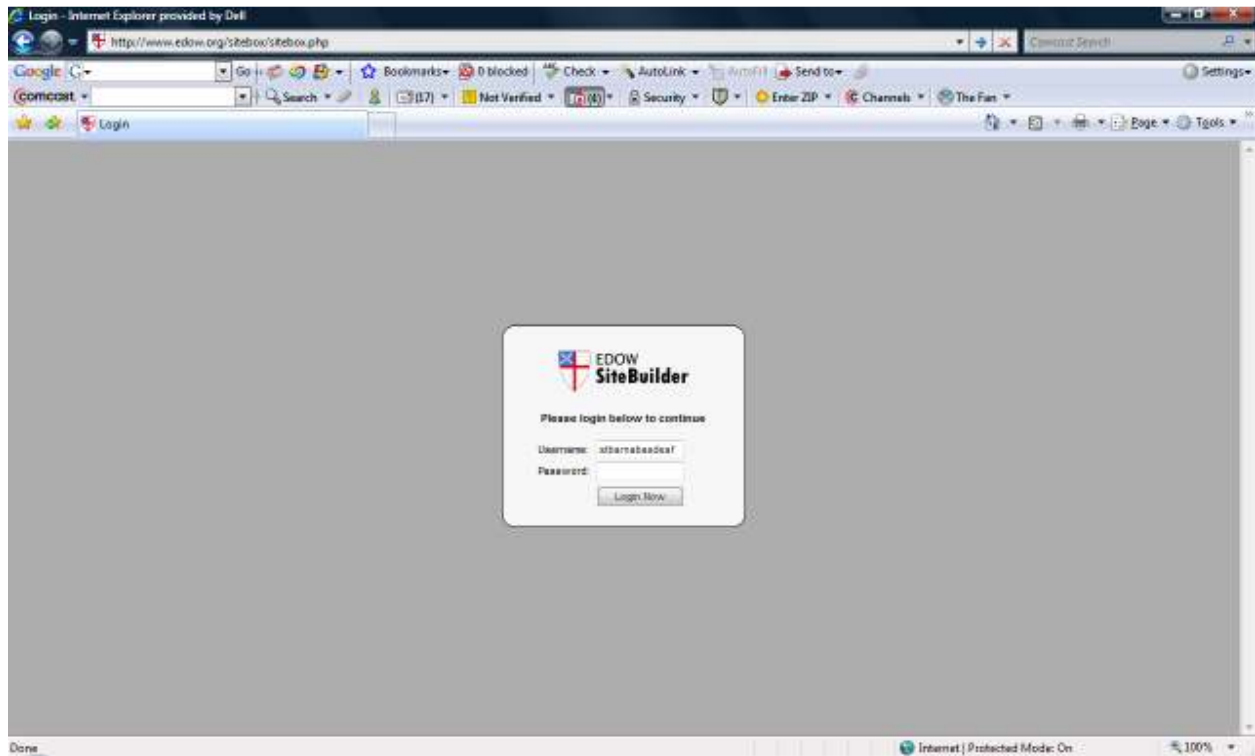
Login - Internet Explorer provided by Dell

http://www.edow.org/sitebox/sitebox.php

Comcast Search

Google G Go Bookmarks 0 blocked Check AutoLink AutoFill Send to Settings

Comcast Search (17) Not Verified (4) Security Enter ZIP Channels The Fan

Login

Page Tools

EDOW
SiteBuilder

Please login below to continue

Username: stbarnabasdeaf
Password:

Login Now

Done

Internet | Protected Mode: On

100%